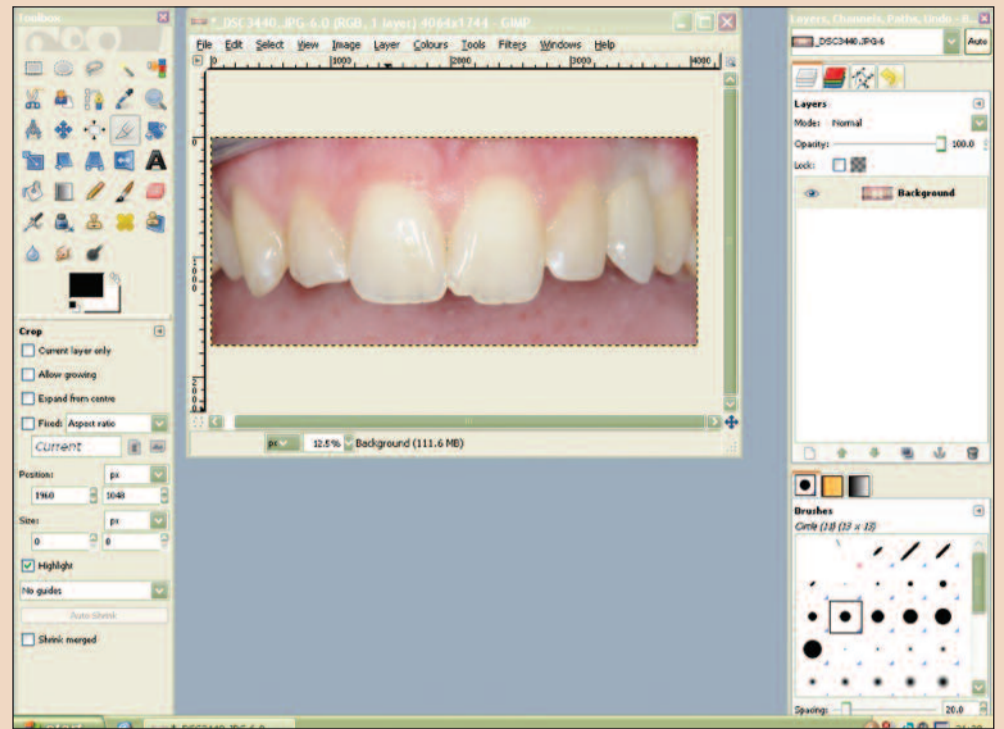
Toolbox

*_DSC3440.JPG-6.0 (RGB, 1 layer) 4064x1744 – GIMP

File Edit Select View Image Layer Colours Tools Filters Windows Help

0 1000 2000 3000 4000

Crop

Current layer only

Allow growing

Expand from centre

Fixed: Aspect ratio

Current

Position: px

1960 1048

Size: px

0 0

Highlight

No guides

Auto Shrink

Shrink merged

px 12.5% Background (111.6 MB)

Layers, Channels, Paths, Undo - B...

_DSC3440.JPG-6

Auto

Layers

Mode: Normal

Opacity: 100.0

Lock:

Background

Brushes

Circle (13) (13 × 13)

Spacing: 20.0